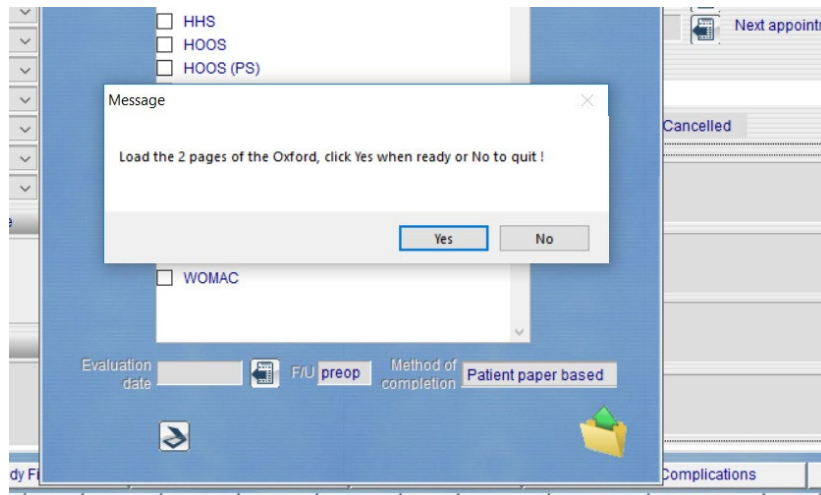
HHS
HOOS
HOOS (PS)

Next appointr

Message

Load the 2 pages of the Oxford, click Yes when ready or No to quit !

Yes
No

Cancelled

WOMAC

Evaluation date

F/U preop

Method of completion
Patient paper based

dy Fi

Complications